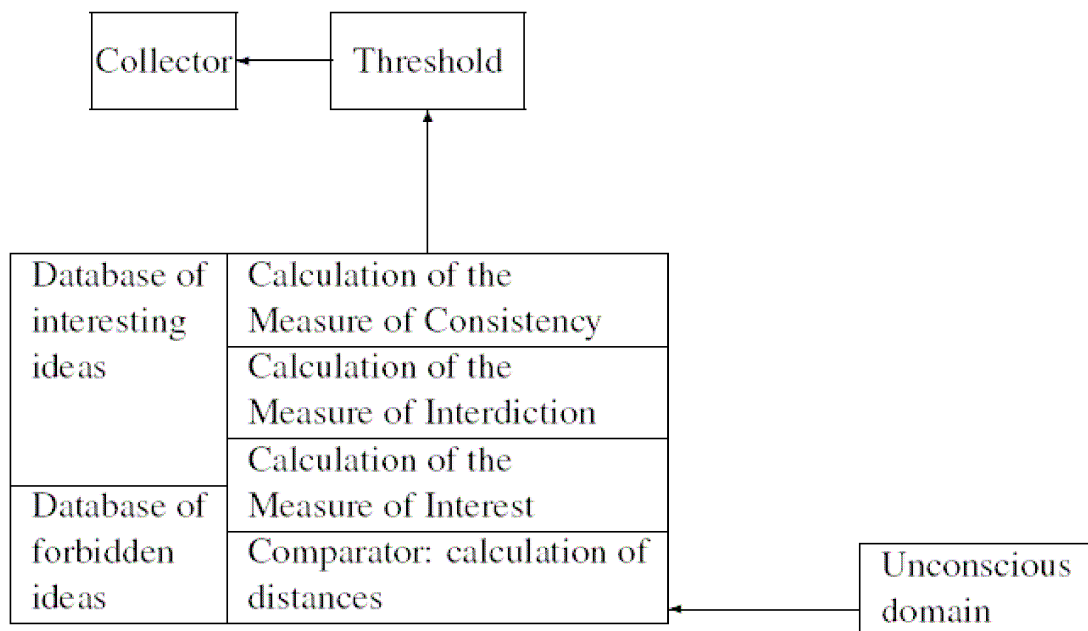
Collector

Threshold

Database of interesting ideas

Database of forbidden ideas

Calculation of the Measure of Consistency

Calculation of the Measure of Interdiction

Calculation of the Measure of Interest

Comparator: calculation of distances

Unconscious domain